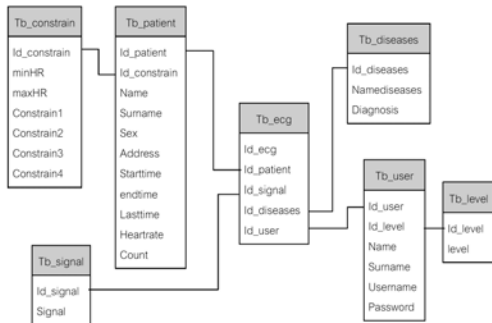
Tb_constrain
Id_constrain
minHR
maxHR
Constrain1
Constrain2
Constrain3
Constrain4

Tb_patient
Id_patient
Id_constrain
Name
Surname
Sex
Address
Starttime
endtime
Lasttime
Heartrate
Count

Tb_diseases
Id_diseases
Namediseases
Diagnosis

Tb_ecg
Id_ecg
Id_patient
Id_signal
Id_diseases
Id_user

Tb_user
Id_user
Id_level
Name
Surname
Username
Password

Tb_level
Id_level
level

Tb_signal
Id_signal
Signal